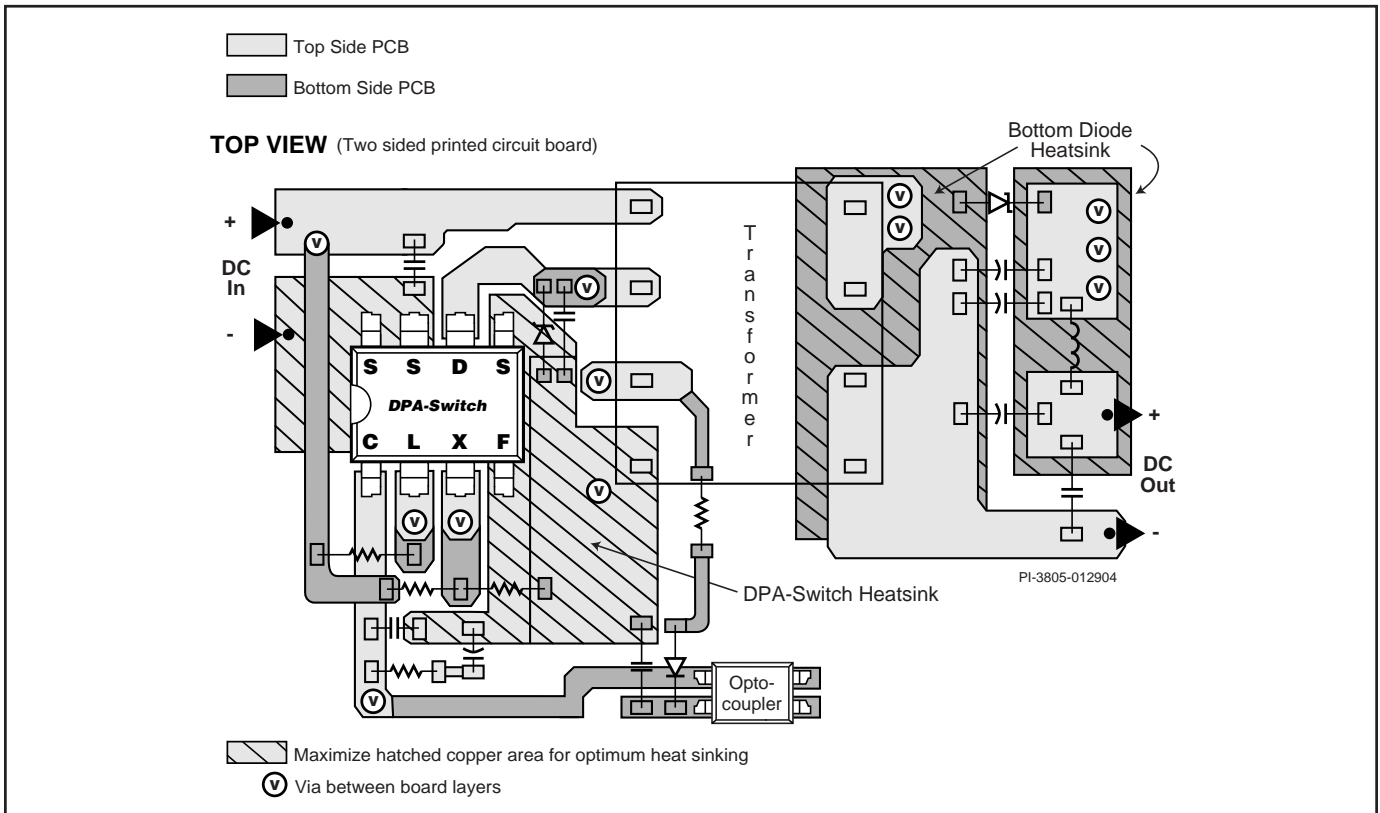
Top Side PCB

Bottom Side PCB

TOP VIEW (Two sided printed circuit board)

Bottom Diode Heatsink

+

DC In

-

V

V

V

V

V

V

V

S S D S

DPA-Switch

C L X F

Transformer

V

V

V

V

+

DC Out

-

PI-3805-012904

DPA-Switch Heatsink

V

Optocoupler

Maximize hatched copper area for optimum heat sinking

V Via between board layers